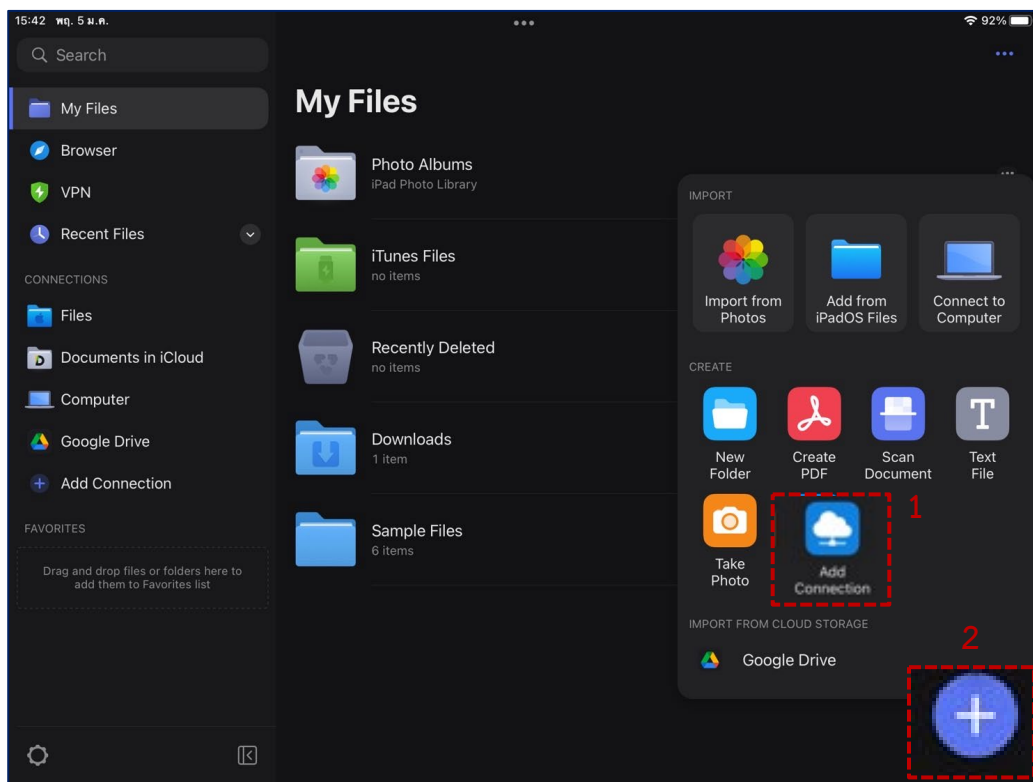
15:42 พฤ. 5 ม.ค.

92%

Search

My Files

Browser

VPN

Recent Files

CONNECTIONS

Files

Documents in iCloud

Computer

Google Drive

Add Connection

FAVORITES

Drag and drop files or folders here to add them to Favorites list

My Files

Photo Albums
iPad Photo Library

iTunes Files
no items

Recently Deleted
no items

Downloads
1 item

Sample Files
6 items

IMPORT

Import from Photos

Add from iPadOS Files

Connect to Computer

CREATE

New Folder

Create PDF

Scan Document

Text File

Take Photo

Add Connection

1

IMPORT FROM CLOUD STORAGE

Google Drive

2